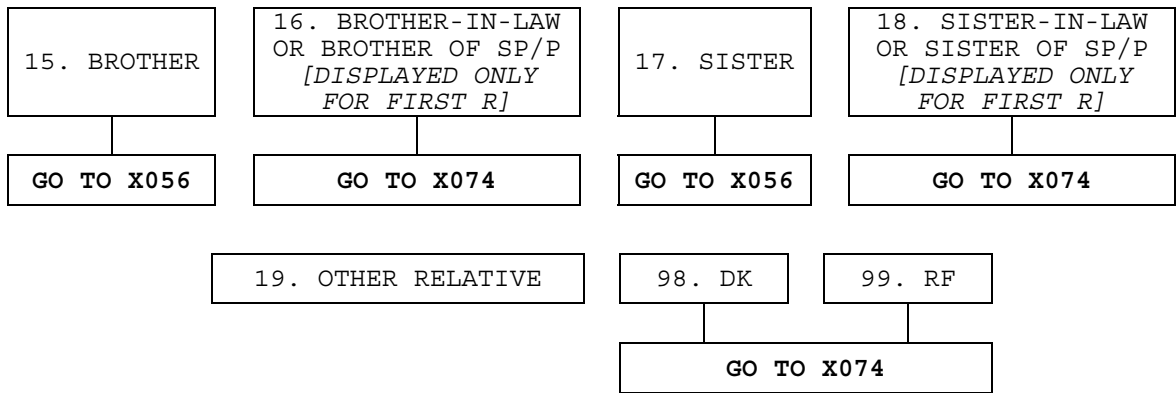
15. BROTHER

GO TO X056

16. BROTHER-IN-LAW OR BROTHER OF SP/P *[DISPLAYED ONLY FOR FIRST R]*

GO TO X074

17. SISTER

GO TO X056

18. SISTER-IN-LAW OR SISTER OF SP/P *[DISPLAYED ONLY FOR FIRST R]*

GO TO X074

19. OTHER RELATIVE

98. DK

99. RF

GO TO X074